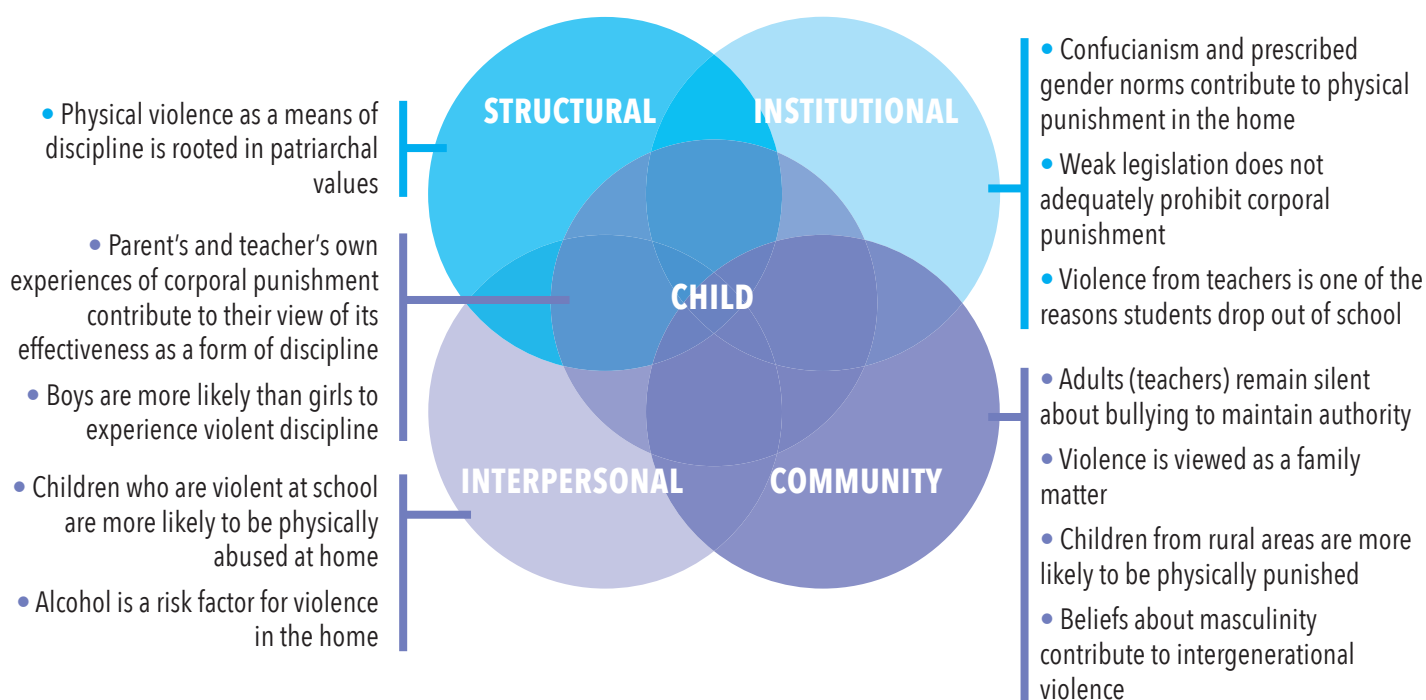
• Physical violence as a means of discipline is rooted in patriarchal values

• Parent's and teacher's own experiences of corporal punishment contribute to their view of its effectiveness as a form of discipline

• Boys are more likely than girls to experience violent discipline

• Children who are violent at school are more likely to be physically abused at home

• Alcohol is a risk factor for violence in the home

STRUCTURAL

INSTITUTIONAL

CHILD

INTERPERSONAL

COMMUNITY

• Confucianism and prescribed gender norms contribute to physical punishment in the home

• Weak legislation does not adequately prohibit corporal punishment

• Violence from teachers is one of the reasons students drop out of school

• Adults (teachers) remain silent about bullying to maintain authority

• Violence is viewed as a family matter

• Children from rural areas are more likely to be physically punished

• Beliefs about masculinity contribute to intergenerational violence